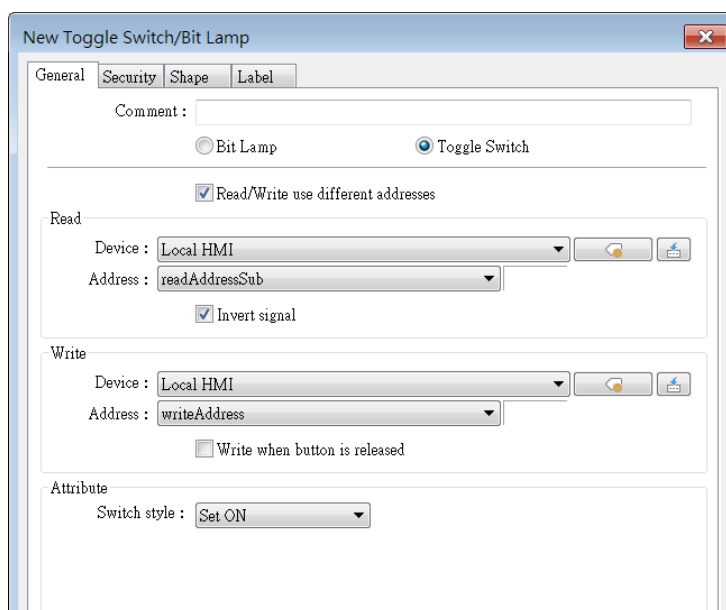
New Toggle Switch/Bit Lamp

General | Security | Shape | Label

Comment :

Bit Lamp
Toggle Switch

Read/Write use different addresses

Read
Device : Local HMI
Address : readAddressSub
Invert signal

Write
Device : Local HMI
Address : writeAddress
Write when button is released

Attribute
Switch style : Set ON